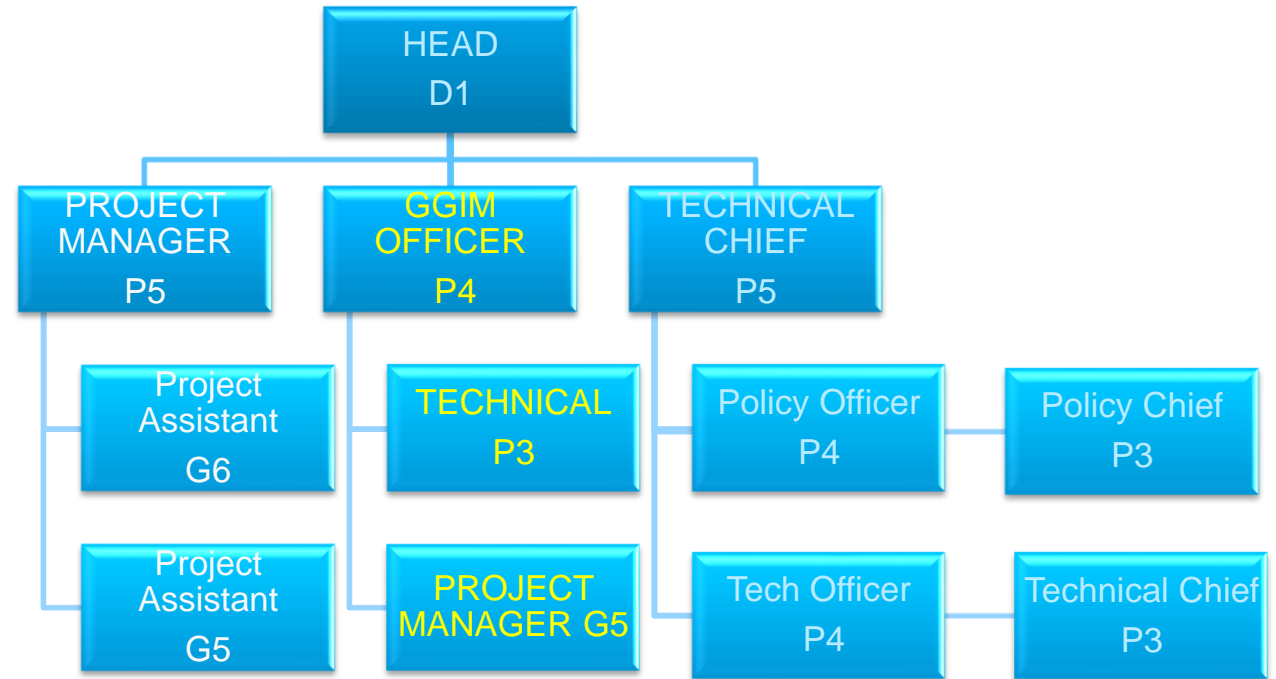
HEAD
D1

PROJECT MANAGER
P5

GGIM OFFICER
P4

TECHNICAL CHIEF
P5

Project Assistant
G6

Project Assistant
G5

TECHNICAL
P3

PROJECT MANAGER G5

Policy Officer
P4

Policy Chief
P3

Tech Officer
P4

Technical Chief
P3